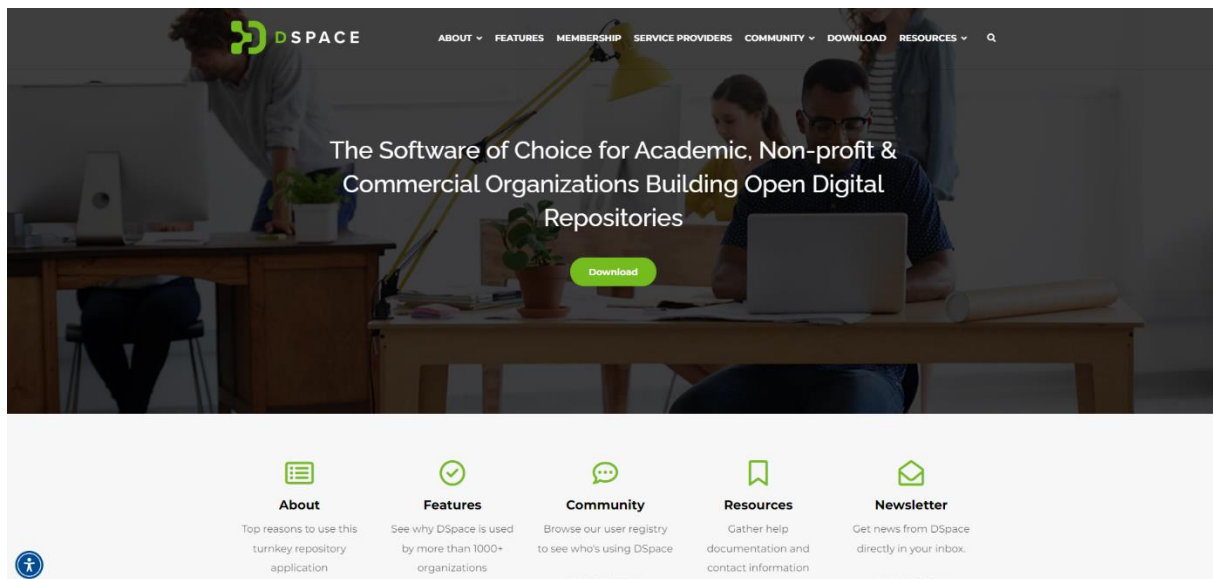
DSPACE

ABOUT FEATURES MEMBERSHIP SERVICE PROVIDERS COMMUNITY DOWNLOAD RESOURCES

The Software of Choice for Academic, Non-profit & Commercial Organizations Building Open Digital Repositories

Download

About
Top reasons to use this turnkey repository application

Features
See why DSpace is used by more than 1000+ organizations

Community
Browse our user registry to see who's using DSpace

Resources
Gather help documentation and contact information

Newsletter
Get news from DSpace directly in your inbox.